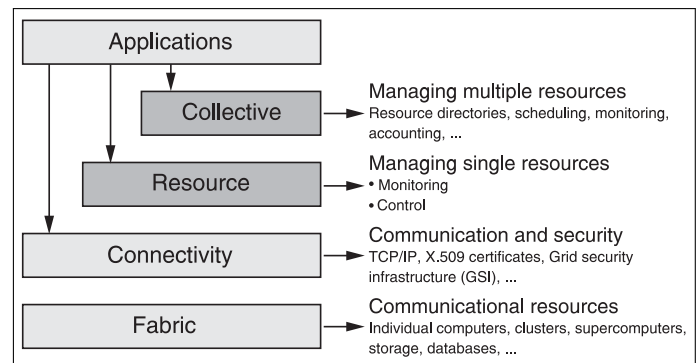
Applications

Collective

Managing multiple resources
Resource directories, scheduling, monitoring, accounting, ...

Resource

Managing single resources
• Monitoring
• Control

Connectivity

Communication and security
TCP/IP, X.509 certificates, Grid security infrastructure (GSI), ...

Fabric

Communicational resources
Individual computers, clusters, supercomputers, storage, databases, ...